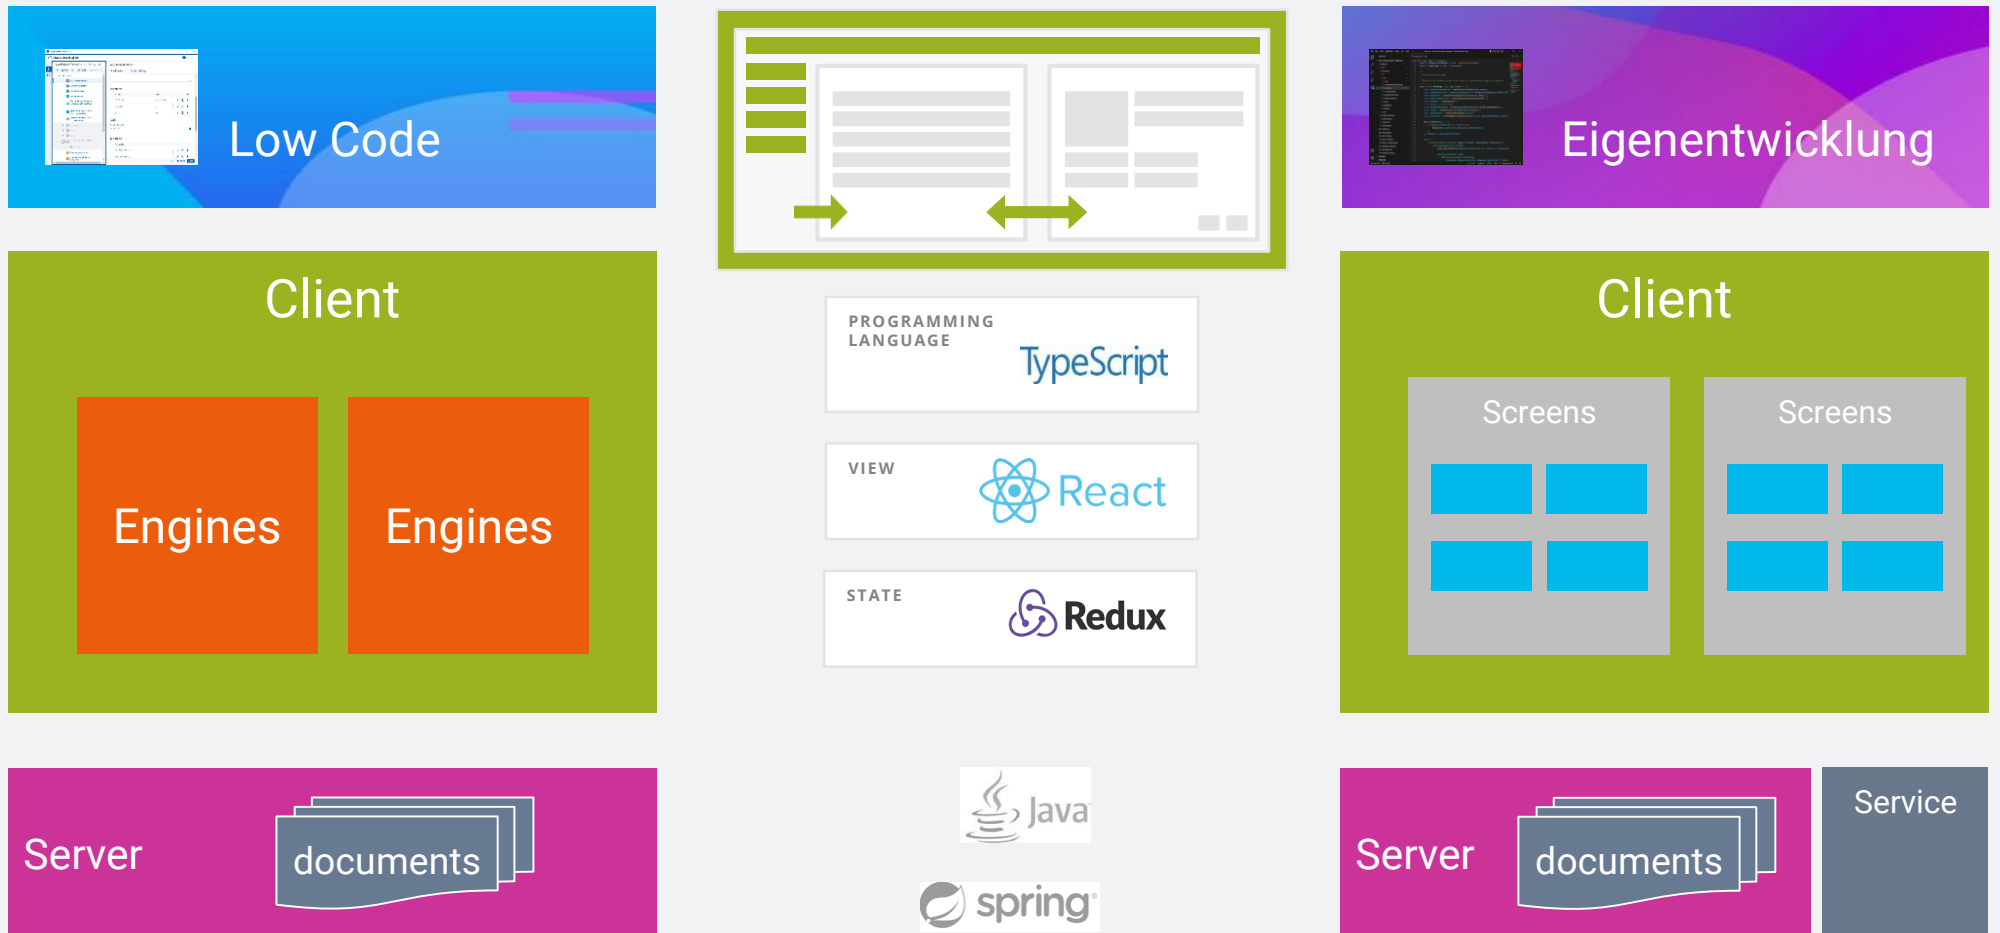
Low Code

Eigenentwicklung

Client

Engines

Engines

PROGRAMMING LANGUAGE

TypeScript

VIEW

React

STATE

Redux

Client

Screens

Screens

Server

documents

Java

spring

Server

documents

Service